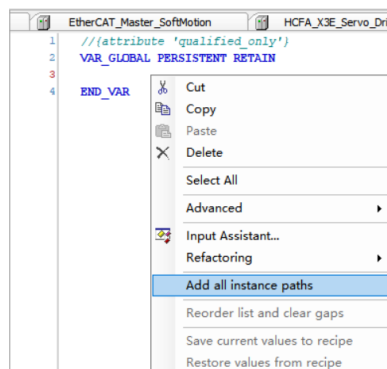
EtherCAT_Master_SoftMotion
HCFA_X3E_Servo_Dri

1 //{attribute 'qualified_only'}
2 VAR_GLOBAL PERSISTENT RETAIN
3
4 END_VAR

Cut
Copy
Paste
Delete
Select All
Advanced
Input Assistant...
Refactoring
Add all instance paths
Reorder list and clear gaps
Save current values to recipe
Restore values from recipe